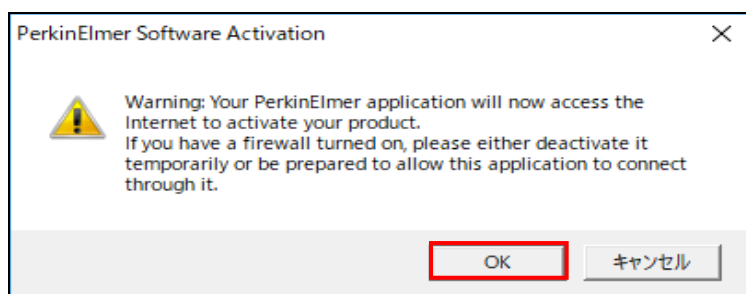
PerkinElmer Software Activation

Warning: Your PerkinElmer application will now access the Internet to activate your product.
If you have a firewall turned on, please either deactivate it temporarily or be prepared to allow this application to connect through it.

OK

キャンセル